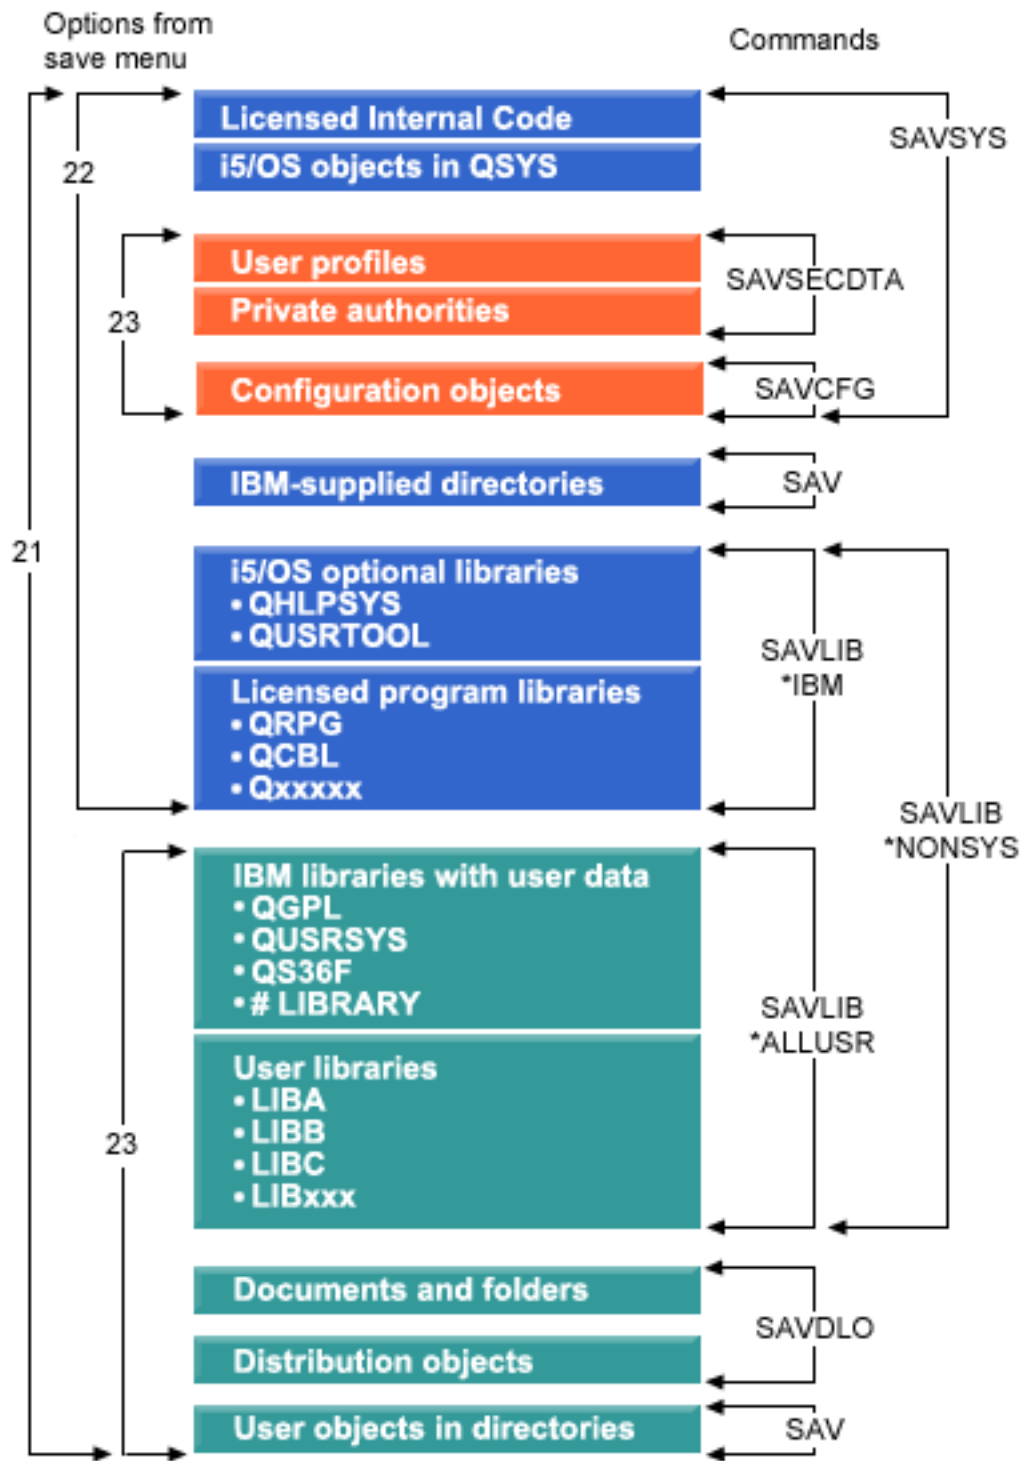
Options from save menu

Commands

Licensed Internal Code

i5/OS objects in QSYS

SAVSYS

22

User profiles

Private authorities

SAVSECDTA

23

Configuration objects

SAVCFG

IBM-supplied directories

SAV

21

i5/OS optional libraries
• QHLPSYS
• QUSRTOOL

Licensed program libraries
• QRPG
• QCBL
• Qxxxxx

SAVLIB
*IBM

SAVLIB
*NONSYS

IBM libraries with user data
• QGPL
• QUSRSYS
• QS36F
• # LIBRARY

User libraries
• LIBA
• LIBB
• LIBC
• LIBxxx

SAVLIB
*ALLUSR

23

Documents and folders

Distribution objects

SAVDLO

User objects in directories

SAV